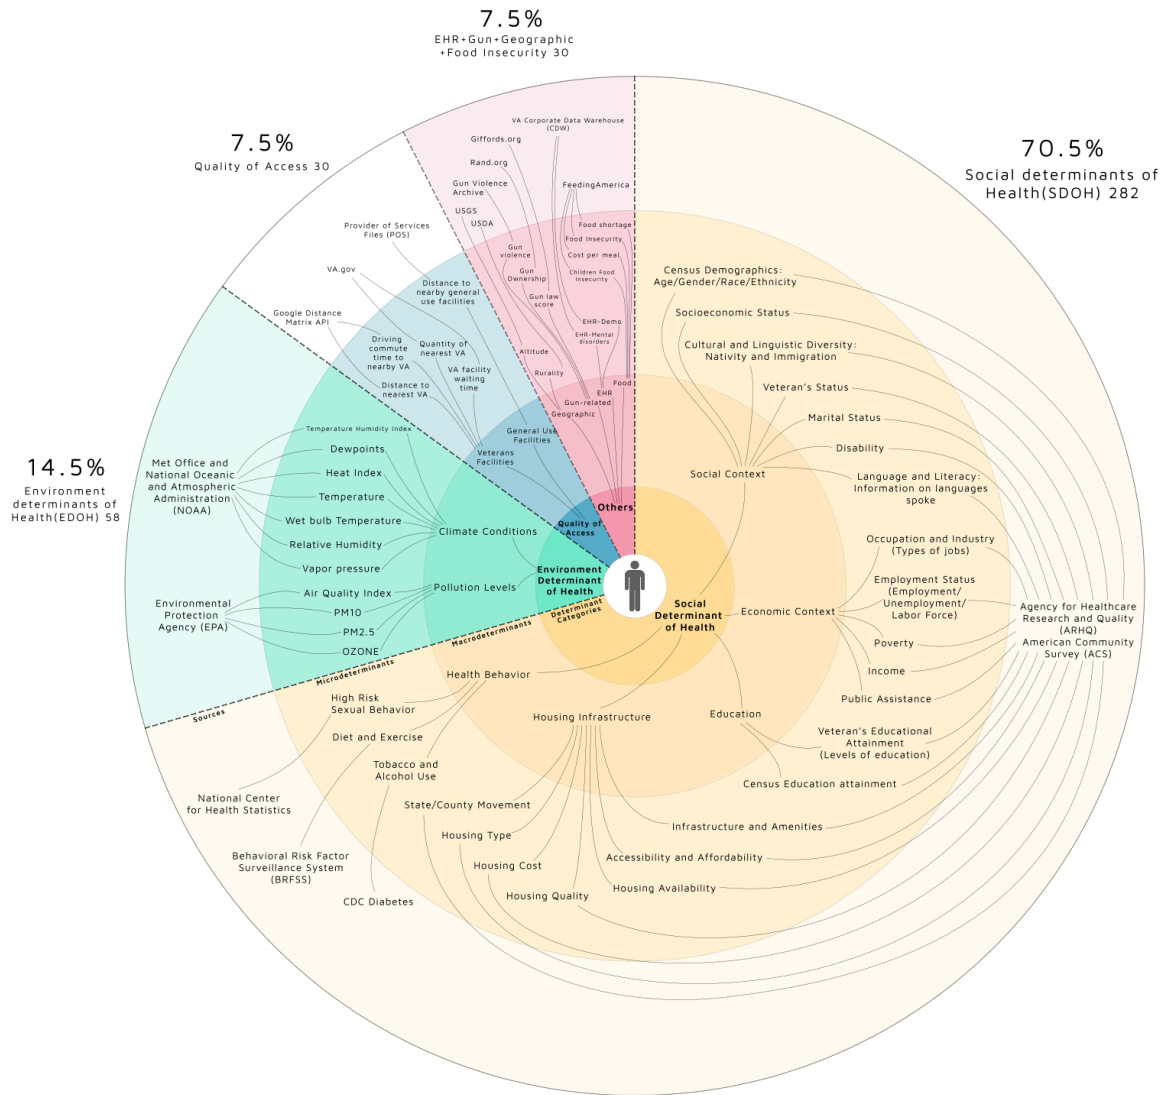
7.5%
EHR+Gun+Geographic +Food Insecurity 30

7.5%
Quality of Access 30

70.5%
Social determinants of Health(SDOH) 282

14.5%
Environment determinants of Health(EDOH) 58

VA Corporate Data Warehouse (CDW)
Giffords.org
Rand.org
Gun Violence Archive
FeedingAmerica
USGS
USDA
Food shortage
Food insecurity
Cost per meal
Children Food Insecurity
Gun violence
Gun Ownership
Gun law score
EHR-Demo
EHR-Mental disorders
Altitude
Rurality
Food
EHR
Gun-related
Geographic
Others

Provider of Services Files (POS)
VA.gov
Distance to nearby general use facilities
Google Distance Matrix API
Driving commute time to nearby VA
Quantity of nearest VA
VA facility waiting time
Distance to nearest VA
General Use Facilities
Veterans Facilities
Quality of Access

Census Demographics: Age/Gender/Race/Ethnicity
Socioeconomic Status
Cultural and Linguistic Diversity: Nativity and Immigration
Veteran's Status
Marital Status
Disability
Social Context
Language and Literacy: Information on languages spoke
Occupation and Industry (Types of jobs)
Employment Status (Employment/ Unemployment/ Labor Force)
Economic Context
Poverty
Income
Public Assistance
Agency for Healthcare Research and Quality (ARHQ)
American Community Survey (ACS)
Social Determinant of Health
Education
Veteran's Educational Attainment (Levels of education)
Census Education attainment
Health Behavior
Housing Infrastructure
Infrastructure and Amenities
Accessibility and Affordability
Housing Availability
State/County Movement
Housing Type
Housing Cost
Housing Quality
High Risk Sexual Behavior
Diet and Exercise
Tobacco and Alcohol Use
National Center for Health Statistics
Behavioral Risk Factor Surveillance System (BRFSS)
CDC Diabetes

Temperature Humidity Index
Met Office and National Oceanic and Atmospheric Administration (NOAA)
Dewpoints
Heat Index
Temperature
Wet bulb Temperature
Relative Humidity
Vapor pressure
Climate Conditions
Environment Determinant of Health
Environmental Protection Agency (EPA)
Air Quality Index
PM10
PM2.5
OZONE
Pollution Levels

Determinant Categories
Macrodeterminants
Microdeterminants
Sources